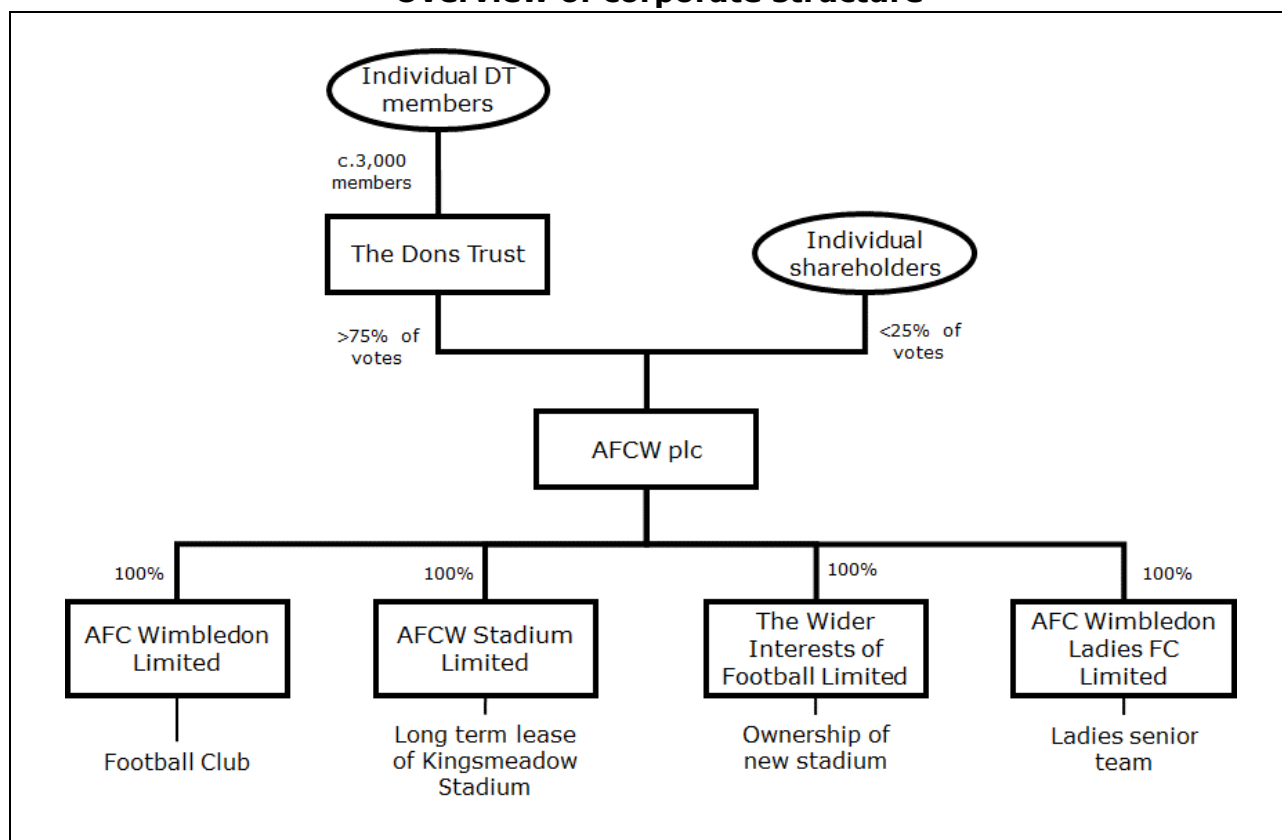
Overview of corporate structure

Individual DT members

c.3,000 members

The Dons Trust

Individual shareholders

>75% of votes

<25% of votes

AFCW plc

100%

100%

100%

100%

AFC Wimbledon Limited

AFCW Stadium Limited

The Wider Interests of Football Limited

AFC Wimbledon Ladies FC Limited

Football Club

Long term lease of Kingsmeadow Stadium

Ownership of new stadium

Ladies senior team